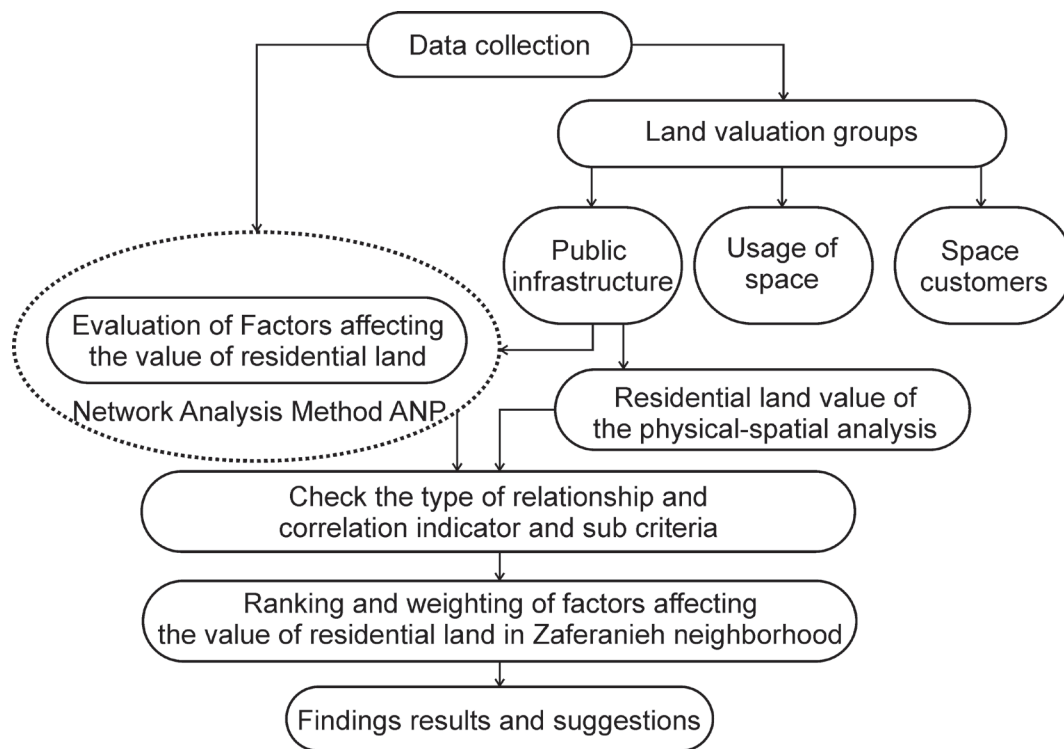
Data collection

Land valuation groups

Public infrastructure

Usage of space

Space customers

Evaluation of Factors affecting the value of residential land

Network Analysis Method ANP

Residential land value of the physical-spatial analysis

Check the type of relationship and correlation indicator and sub criteria

Ranking and weighting of factors affecting the value of residential land in Zaferanieh neighborhood

Findings results and suggestions